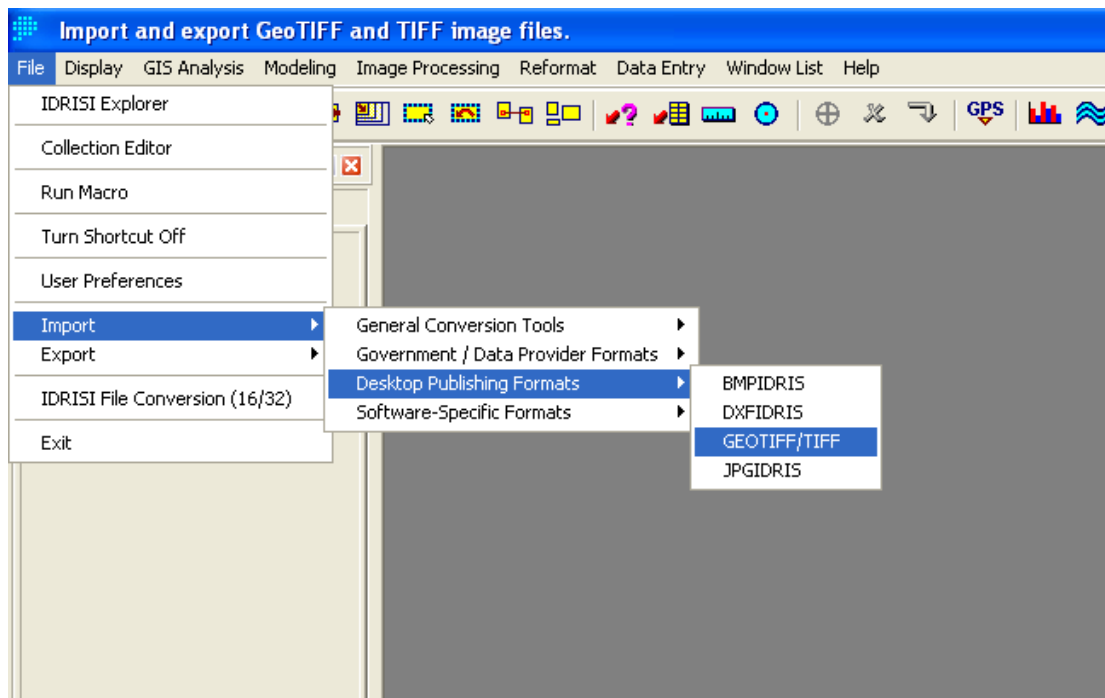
Import and export GeoTIFF and TIFF image files.

File Display GIS Analysis Modeling Image Processing Reformat Data Entry Window List Help

IDRISI Explorer
Collection Editor
Run Macro
Turn Shortcut Off
User Preferences
Import
Export
IDRISI File Conversion (16/32)
Exit

General Conversion Tools
Government / Data Provider Formats
Desktop Publishing Formats
Software-Specific Formats

BMPIDRIS
DXFIDRIS
GEOTIFF/TIFF
JPGIDRIS

GPS